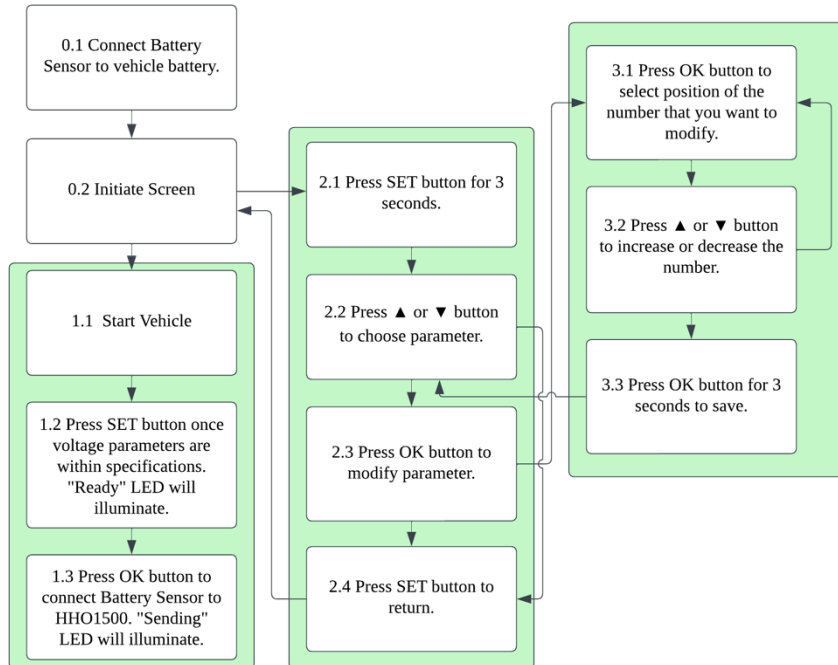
0.1 Connect Battery Sensor to vehicle battery.

0.2 Initiate Screen

1.1 Start Vehicle

1.2 Press SET button once voltage parameters are within specifications. "Ready" LED will illuminate.

1.3 Press OK button to connect Battery Sensor to HHO1500. "Sending" LED will illuminate.

2.1 Press SET button for 3 seconds.

2.2 Press ▲ or ▼ button to choose parameter.

2.3 Press OK button to modify parameter.

2.4 Press SET button to return.

3.1 Press OK button to select position of the number that you want to modify.

3.2 Press ▲ or ▼ button to increase or decrease the number.

3.3 Press OK button for 3 seconds to save.